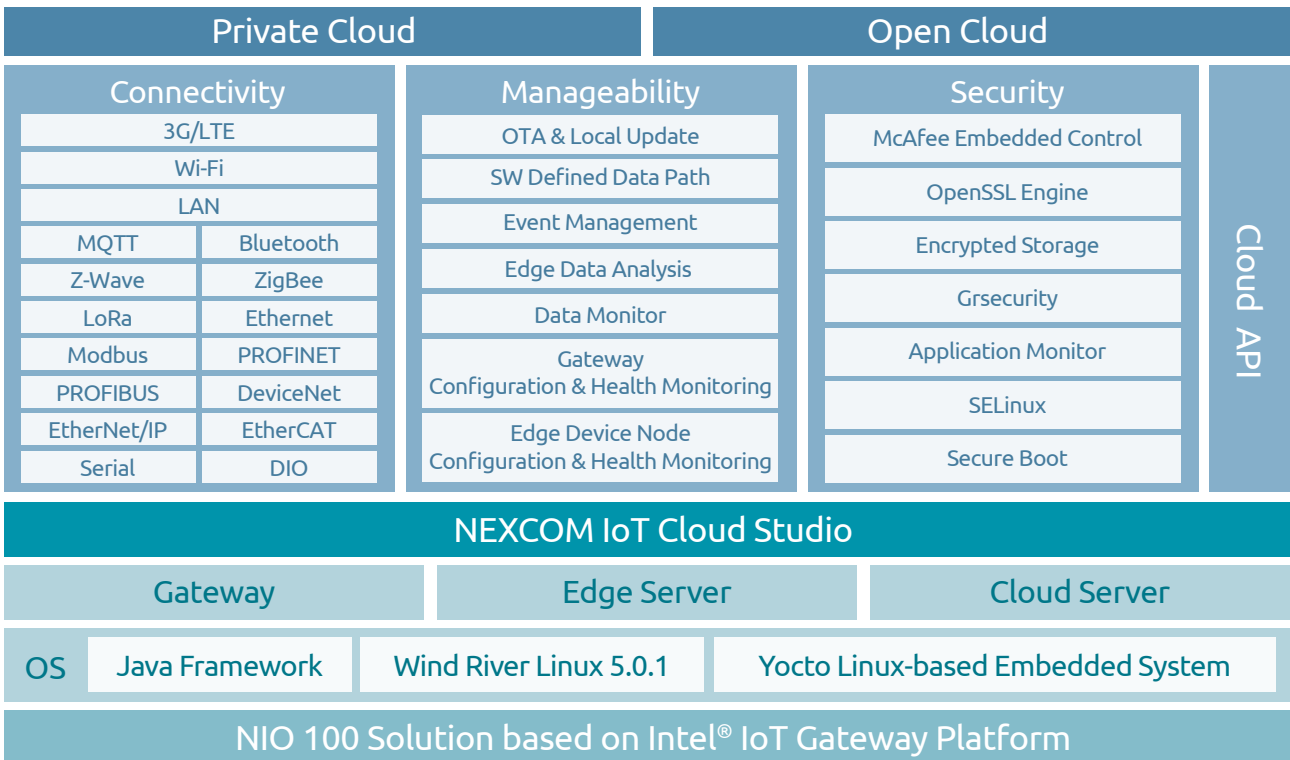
Private Cloud

Open Cloud

Connectivity

3G/LTE

Wi-Fi

LAN

| MQTT | Bluetooth |
|---|---|
| Z-Wave | ZigBee |
| LoRa | Ethernet |
| Modbus | PROFINET |
| PROFIBUS | DeviceNet |
| EtherNet/IP | EtherCAT |
| Serial | DIO |

Manageability

OTA & Local Update

SW Defined Data Path

Event Management

Edge Data Analysis

Data Monitor

Gateway Configuration & Health Monitoring

Edge Device Node Configuration & Health Monitoring

Security

McAfee Embedded Control

OpenSSL Engine

Encrypted Storage

Grsecurity

Application Monitor

SELinux

Secure Boot

Cloud API

NEXCOM IoT Cloud Studio

Gateway

Edge Server

Cloud Server

OS

Java Framework

Wind River Linux 5.0.1

Yocto Linux-based Embedded System

NIO 100 Solution based on Intel® IoT Gateway Platform